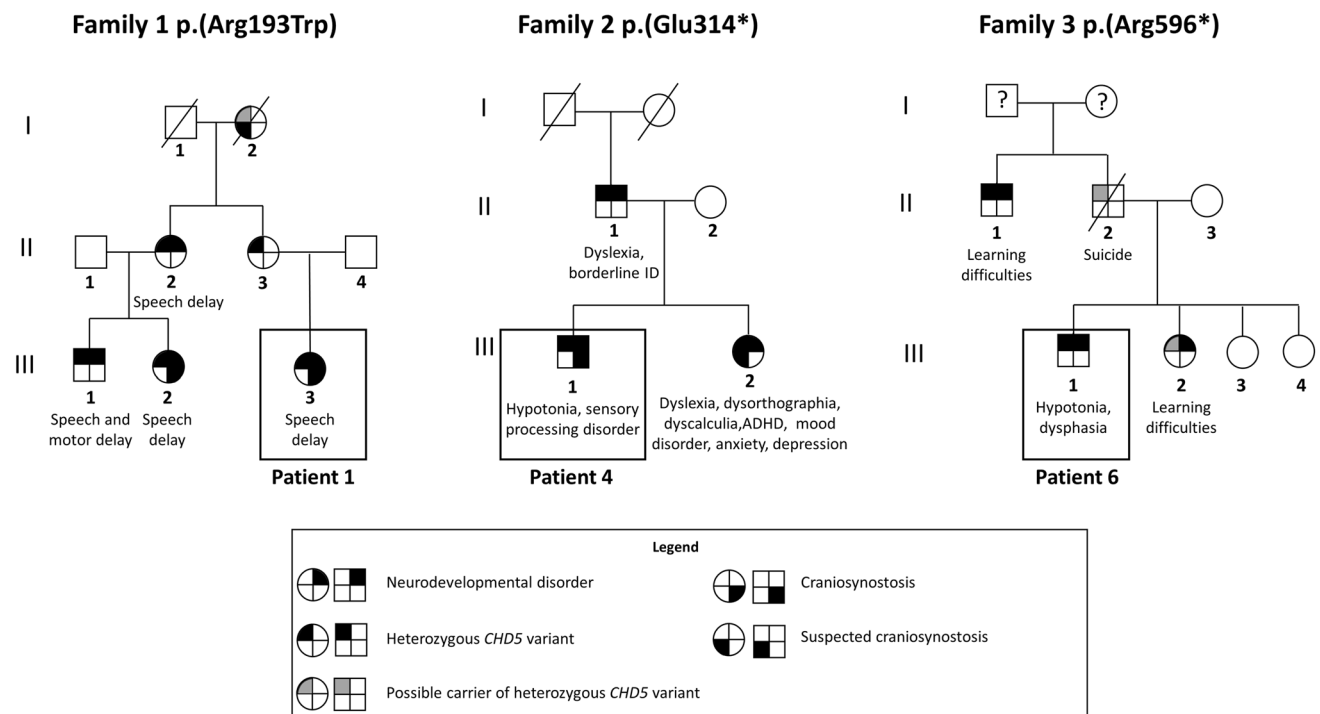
Family 1 p.(Arg193Trp)

I
1 2

II
1 2 3 4
Speech delay

III
1 Speech and motor delay
2 Speech delay
3 Speech delay
Patient 1

Family 2 p.(Glu314*)

I

II
1 Dyslexia, borderline ID
2

III
1 Hypotonia, sensory processing disorder
Patient 4
2 Dyslexia, dysorthographia, dyscalculia,ADHD, mood disorder, anxiety, depression

Family 3 p.(Arg596*)

I
? ?

II
1 Learning difficulties
2 Suicide
3

III
1 Hypotonia, dysphasia
Patient 6
2 Learning difficulties
3
4

Legend
Neurodevelopmental disorder
Craniosynostosis
Heterozygous *CHD5* variant
Suspected craniosynostosis
Possible carrier of heterozygous *CHD5* variant